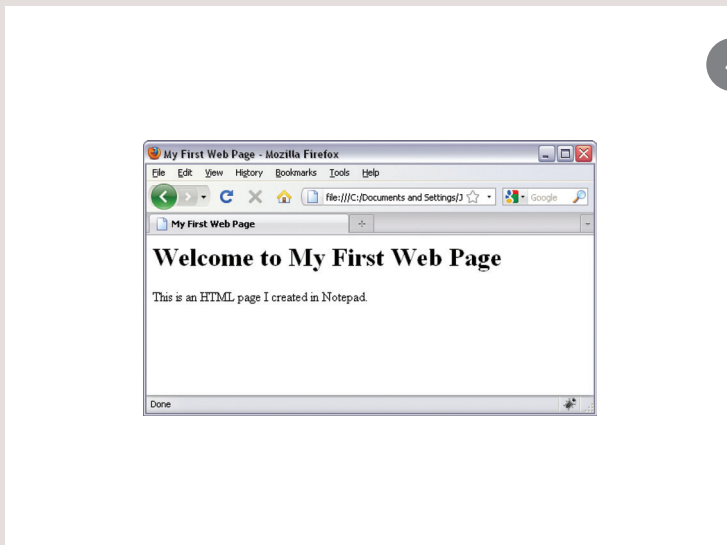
My First Web Page - Mozilla Firefox

File Edit View History Bookmarks Tools Help

file:///C:/Documents and Settings/J

Google

My First Web Page

# Welcome to My First Web Page

This is an HTML page I created in Notepad.

Done